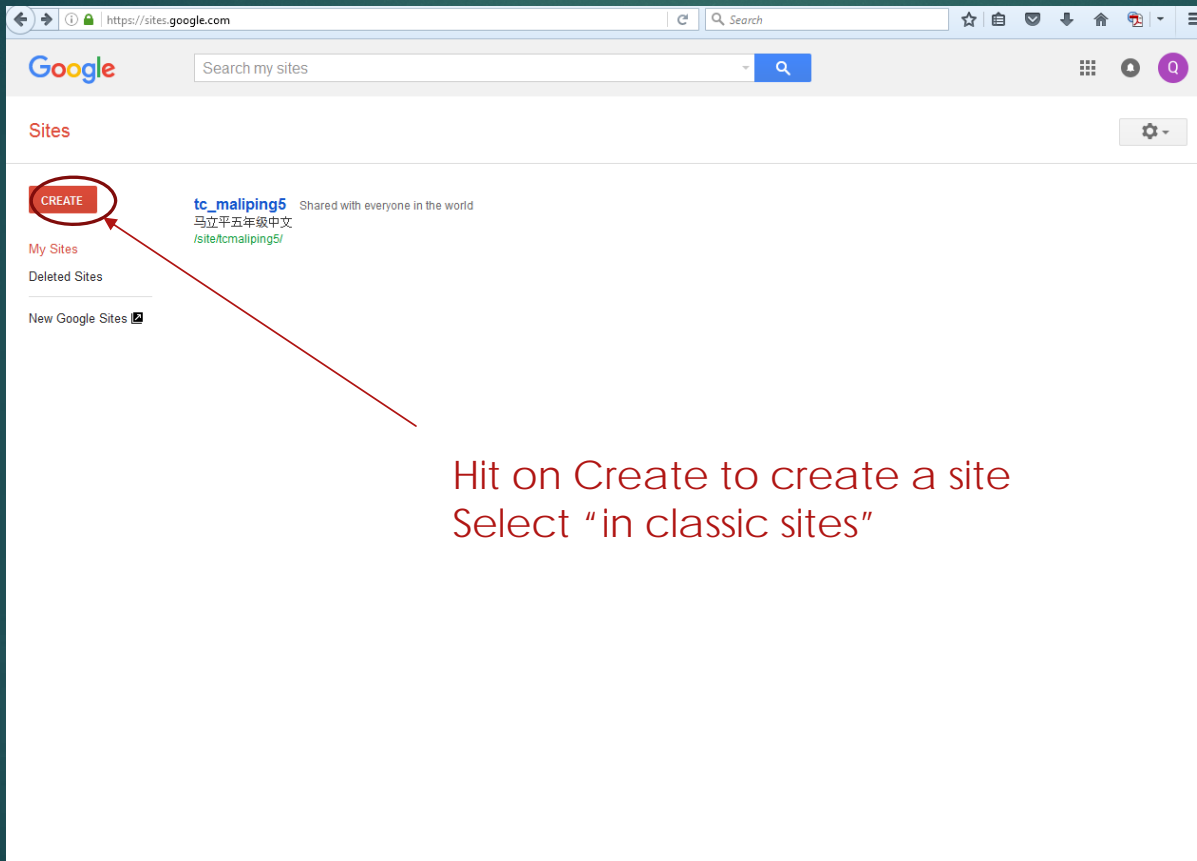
https://sites.google.com
Search

Google
Search my sites

Q

Sites

CREATE

My Sites
Deleted Sites

New Google Sites

tc_maliping5 Shared with everyone in the world
马立平五年级中文
/site/tcmaliping5/

Hit on Create to create a site
Select "in classic sites"